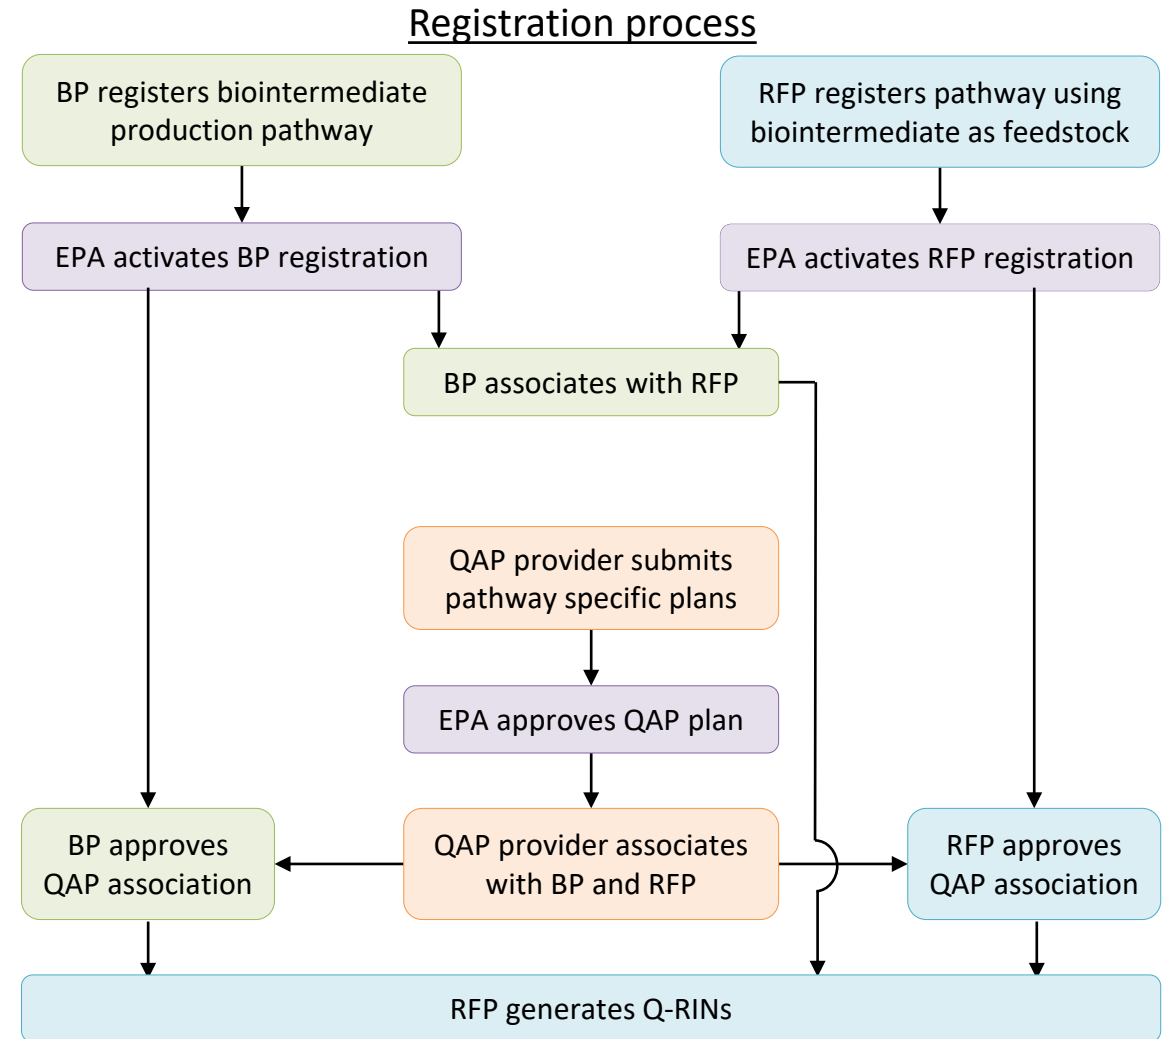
Registration process

BP registers biointermediate production pathway

RFP registers pathway using biointermediate as feedstock

EPA activates BP registration

EPA activates RFP registration

BP associates with RFP

QAP provider submits pathway specific plans

EPA approves QAP plan

BP approves QAP association

QAP provider associates with BP and RFP

RFP approves QAP association

RFP generates Q-RINs